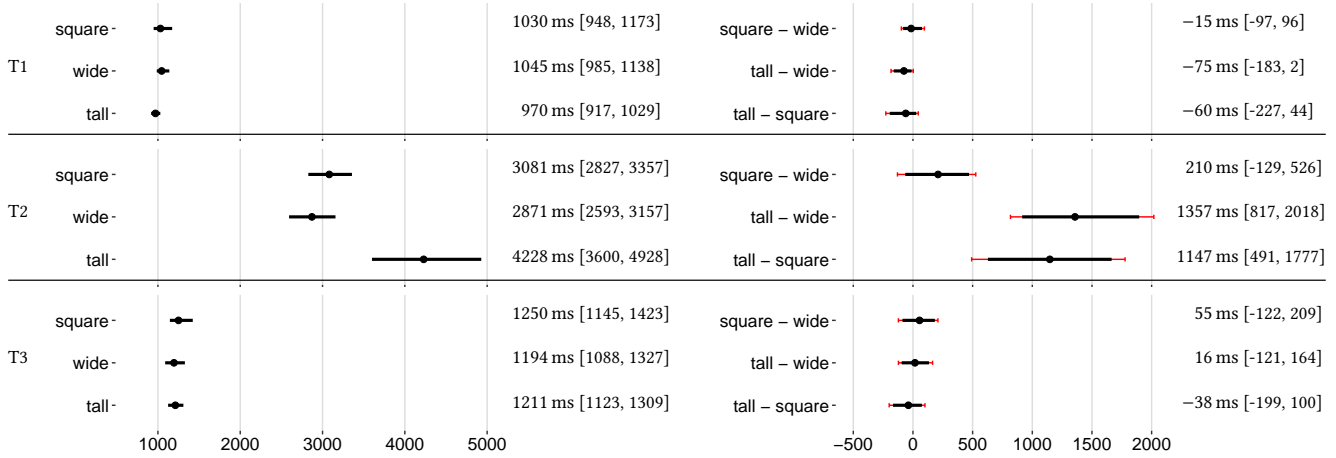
T1
square
wide
tall

1030 ms [948, 1173]
1045 ms [985, 1138]
970 ms [917, 1029]

square – wide
tall – wide
tall – square

−15 ms [-97, 96]
−75 ms [-183, 2]
−60 ms [-227, 44]

T2
square
wide
tall

3081 ms [2827, 3357]
2871 ms [2593, 3157]
4228 ms [3600, 4928]

square – wide
tall – wide
tall – square

210 ms [-129, 526]
1357 ms [817, 2018]
1147 ms [491, 1777]

T3
square
wide
tall

1250 ms [1145, 1423]
1194 ms [1088, 1327]
1211 ms [1123, 1309]

square – wide
tall – wide
tall – square

55 ms [-122, 209]
16 ms [-121, 164]
−38 ms [-199, 100]

1000 2000 3000 4000 5000

−500 0 500 1000 1500 2000